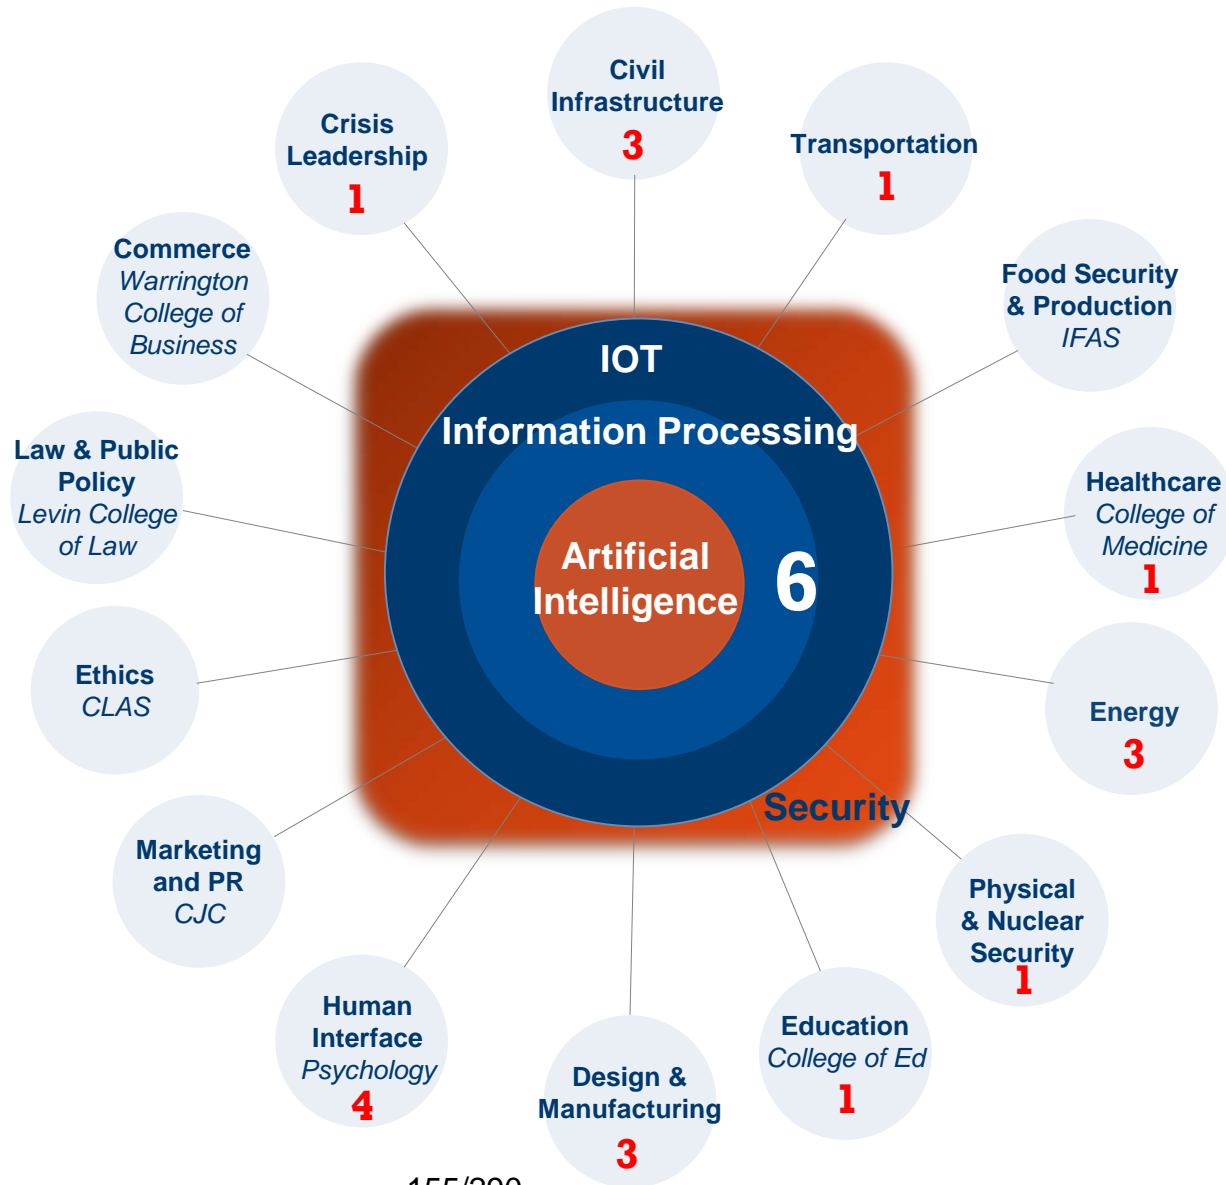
Crisis Leadership
1

Civil Infrastructure
3

Transportation
1

Commerce
Warrington College of Business

Food Security & Production
IFAS

Law & Public Policy
Levin College of Law

Healthcare
College of Medicine
1

Ethics
CLAS

Energy
3

Marketing and PR
CJC

Physical & Nuclear Security
1

Human Interface
Psychology
4

Design & Manufacturing
3

Education
College of Ed
1

IOT

Information Processing

Artificial Intelligence

6

Security

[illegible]